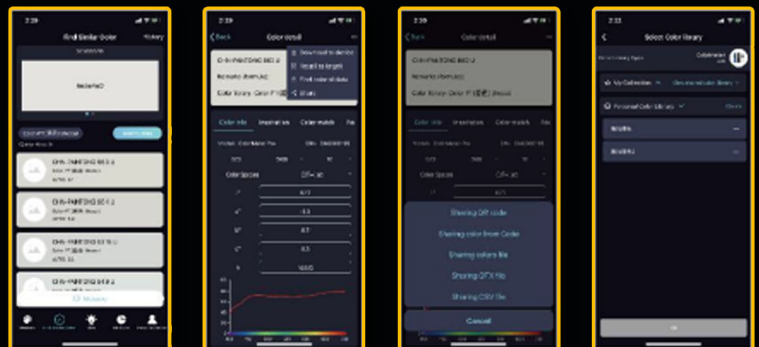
2:29

Find Similar Color

History

Back

Color detail

Download to device

Send to loyalty

Find color of data

Share

Color info

Inspiration

Color match

Color Space

Cancel

Sharing QR code

Sharing color from Code

Sharing colors file

Sharing QTX file

Sharing CSV file

2:22

Select Color library

My Collection

Personal Color Library

OK